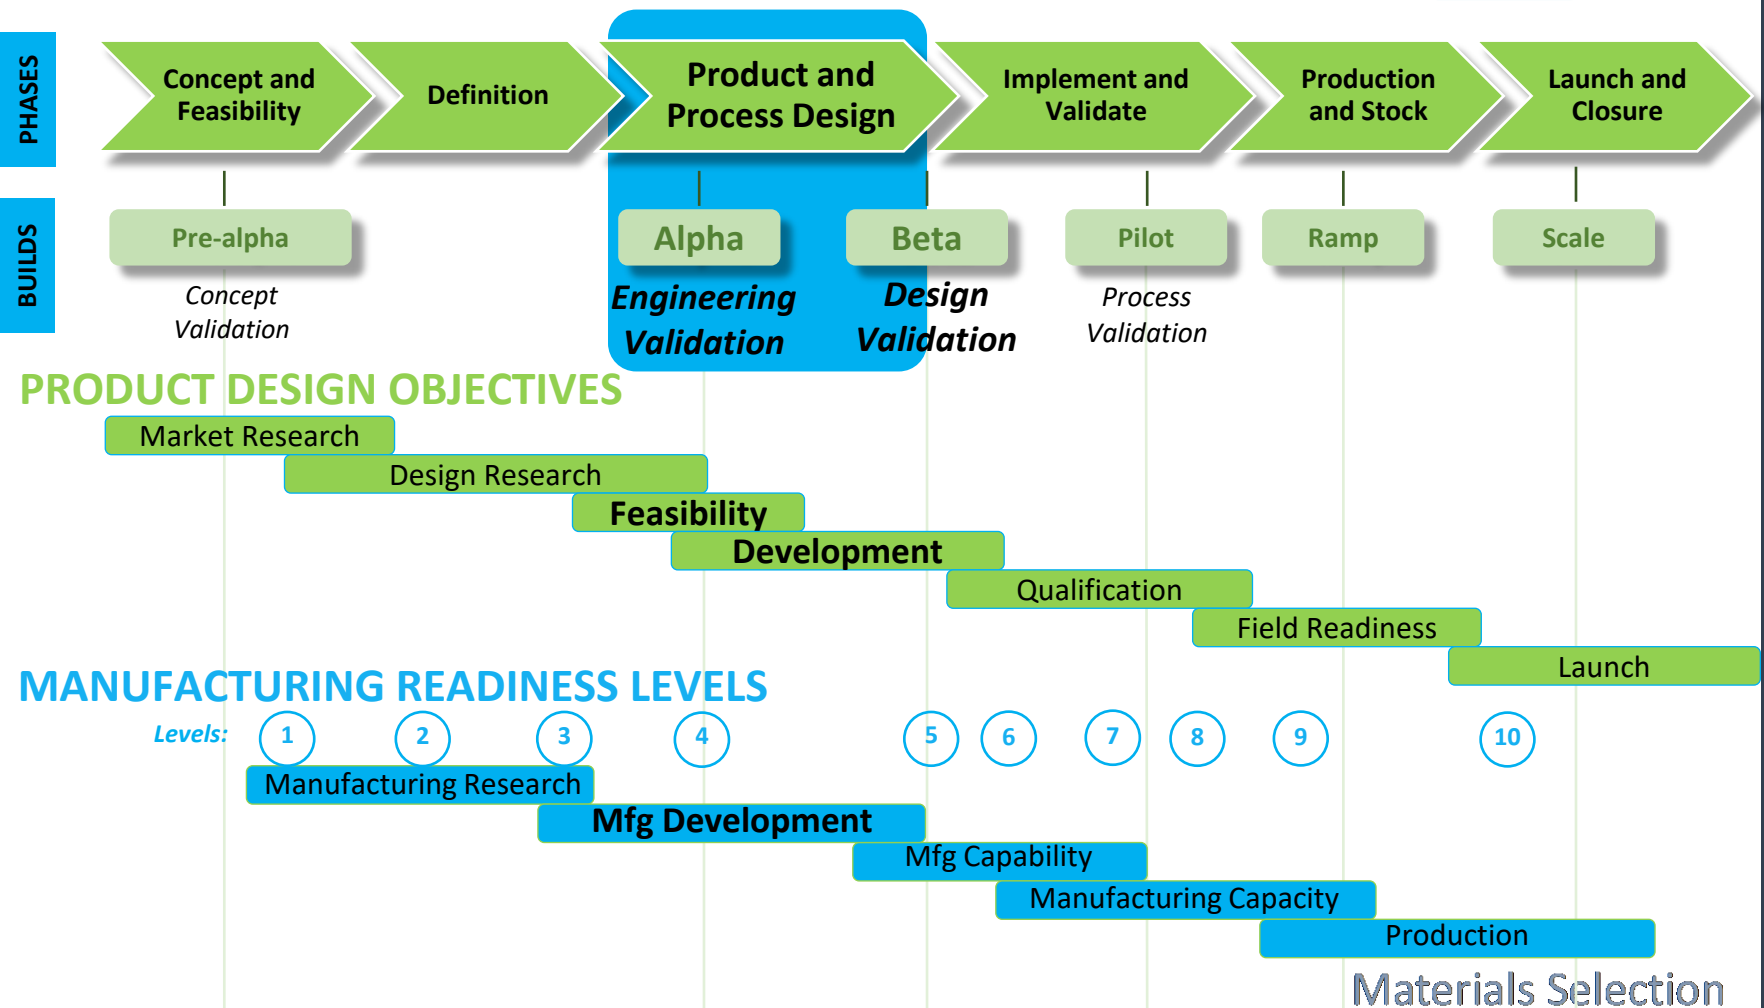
PHASES

Concept and Feasibility

Definition

Product and Process Design

Implement and Validate

Production and Stock

Launch and Closure

BUILDS

Pre-alpha

Concept Validation

Alpha

Engineering Validation

Beta

Design Validation

Pilot

Process Validation

Ramp

Scale

PRODUCT DESIGN OBJECTIVES

Market Research

Design Research

Feasibility

Development

Qualification

Field Readiness

Launch

MANUFACTURING READINESS LEVELS

Levels: 1 2 3 4 5 6 7 8 9 10

Manufacturing Research

Mfg Development

Mfg Capability

Manufacturing Capacity

Production

Materials Selection